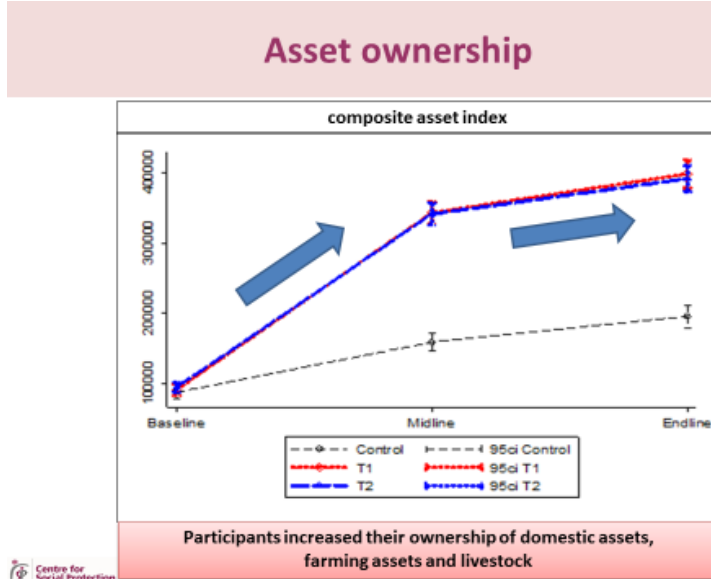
Asset ownership

composite asset index

400000
300000
200000
100000

Baseline
Midline
Endline

Control
95ci Control
T1
95ci T1
T2
95ci T2

Participants increased their ownership of domestic assets, farming assets and livestock

Centre for Social Protection